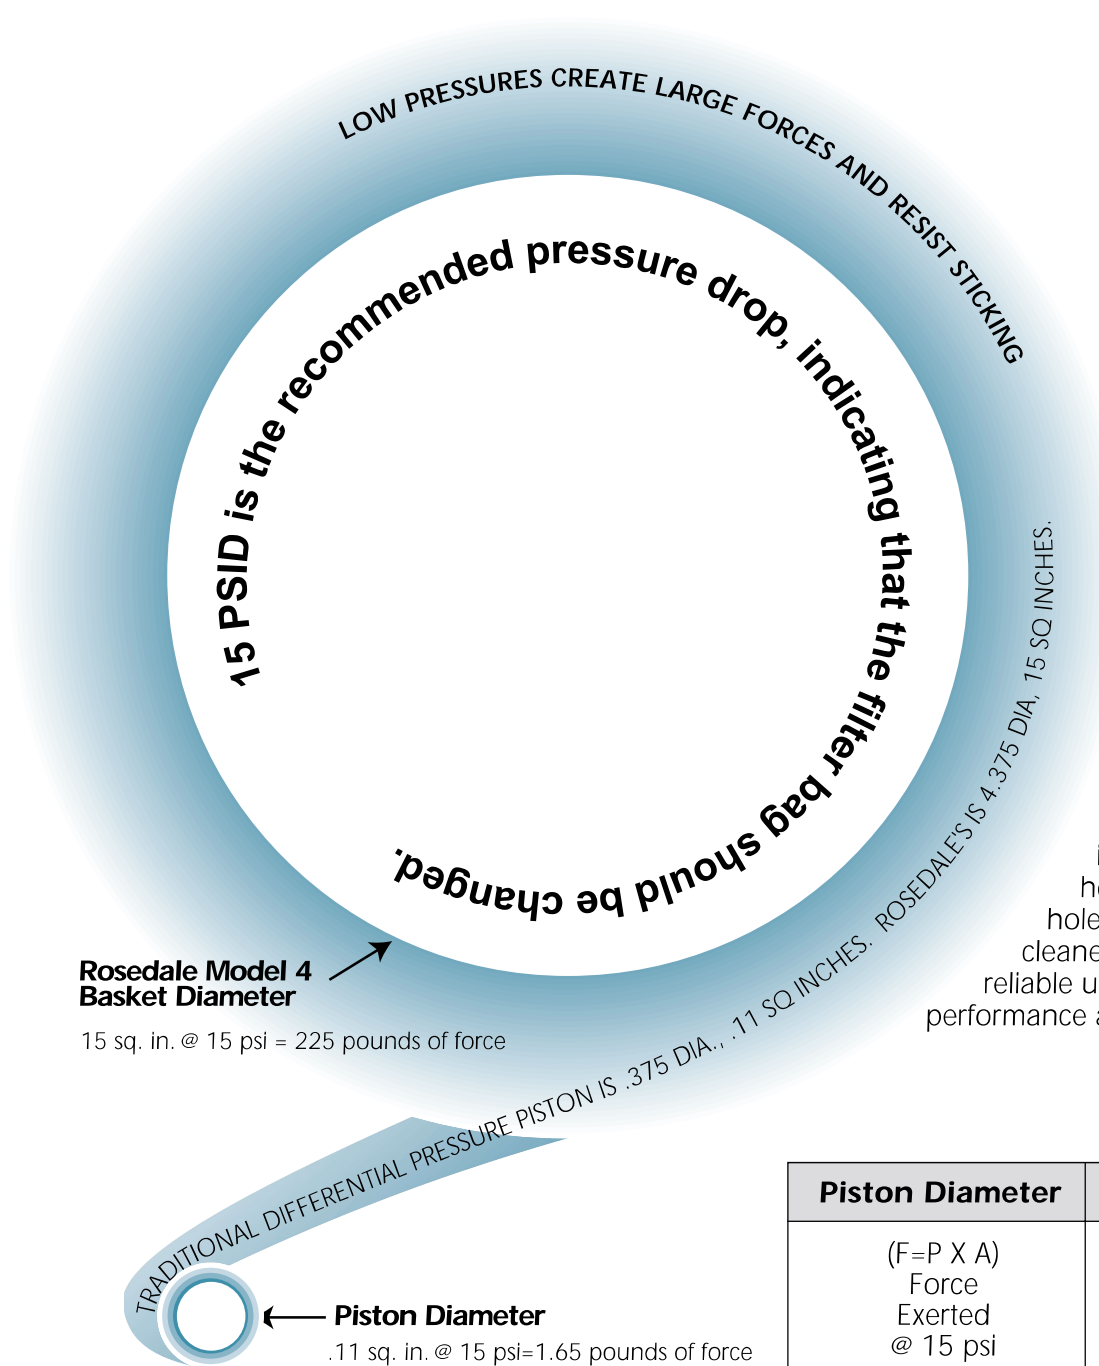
LOW PRESSURES CREATE LARGE FORCES AND RESIST STICKING

15 PSID is the recommended pressure drop, indicating that the filter bag should be changed.

TRADITIONAL DIFFERENTIAL PRESSURE PISTON IS .375 DIA., .11 SQ INCHES. ROSEDALE'S IS 4.375 DIA, 15 SQ INCHES.

Rosedale Model 4 Basket Diameter

15 sq. in. @ 15 psi = 225 pounds of force

Piston Diameter

.11 sq. in. @ 15 psi=1.65 pounds of force

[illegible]
h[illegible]
hole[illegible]
cleane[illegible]
reliable u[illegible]
performance a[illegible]

| Piston Diameter |
|---|
| (F=P X A) Force Exerted @ 15 psi |